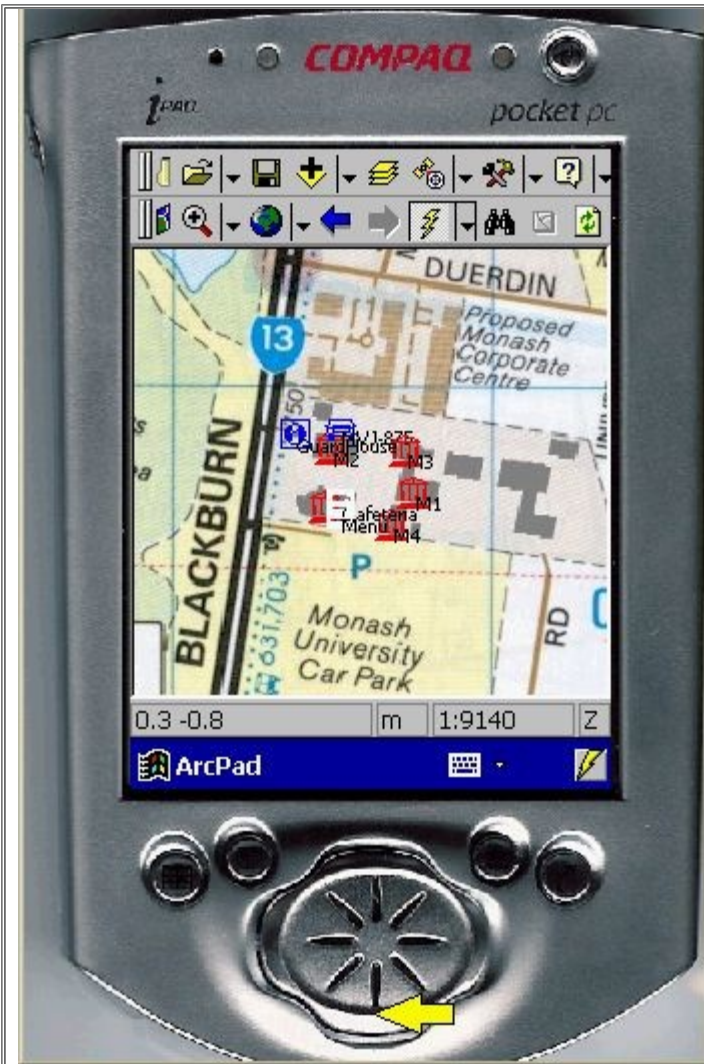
COMPAQ

iPAQ

pocket pc

DUERDIN

13

Proposed Monash Corporate Centre

50

V1.875

Guardhouse

M2

M3

M1

Cafeteria Menu

M4

BLACKBURN

631,703

P

Monash University Car Park

RD

0.3 -0.8

m

1:9140

Z

ArcPad